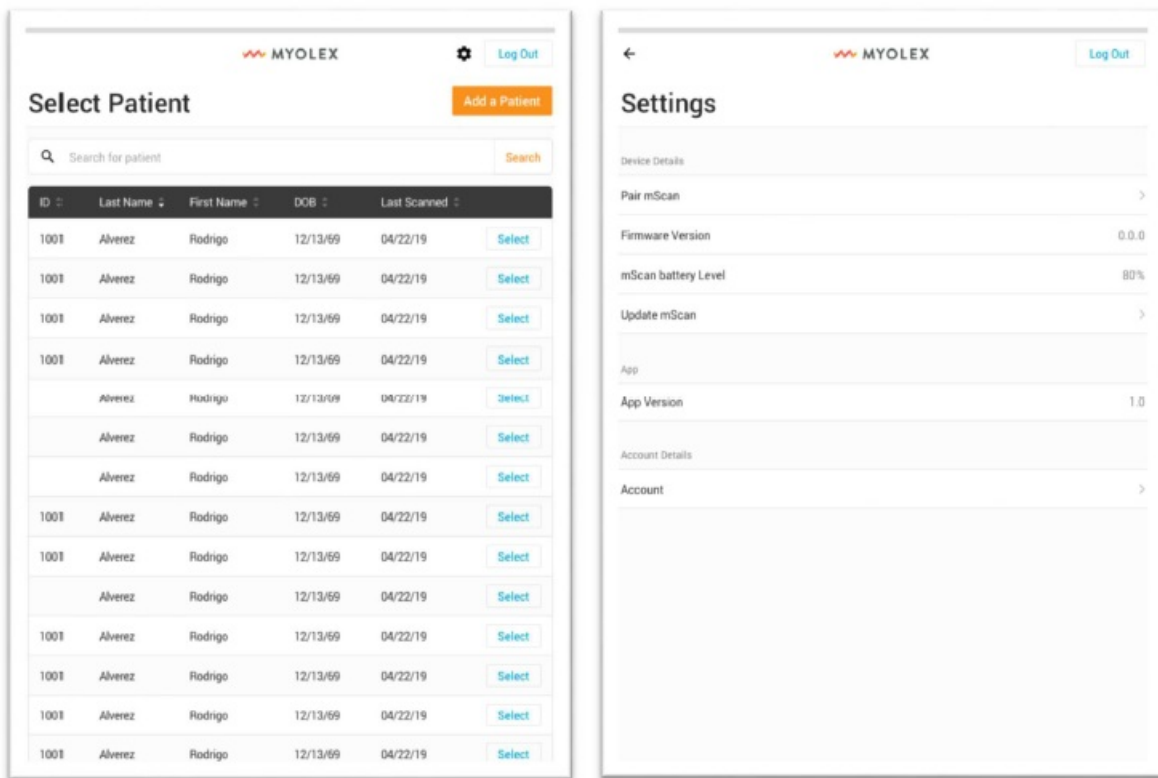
MYOLEX

Log Out

Select Patient

Add a Patient

Search for patient

Search

| ID | Last Name | First Name | DOB | Last Scanned | |
|---|---|---|---|---|---|
| 1001 | Alverez | Rodrigo | 12/13/69 | 04/22/19 | Select |
| 1001 | Alverez | Rodrigo | 12/13/69 | 04/22/19 | Select |
| 1001 | Alverez | Rodrigo | 12/13/69 | 04/22/19 | Select |
| 1001 | Alverez | Rodrigo | 12/13/69 | 04/22/19 | Select |
| | Alverez | Rodrigo | 12/13/69 | 04/22/19 | Select |
| | Alverez | Rodrigo | 12/13/69 | 04/22/19 | Select |
| | Alverez | Rodrigo | 12/13/69 | 04/22/19 | Select |
| 1001 | Alverez | Rodrigo | 12/13/69 | 04/22/19 | Select |
| 1001 | Alverez | Rodrigo | 12/13/69 | 04/22/19 | Select |
| | Alverez | Rodrigo | 12/13/69 | 04/22/19 | Select |
| 1001 | Alverez | Rodrigo | 12/13/69 | 04/22/19 | Select |
| 1001 | Alverez | Rodrigo | 12/13/69 | 04/22/19 | Select |
| 1001 | Alverez | Rodrigo | 12/13/69 | 04/22/19 | Select |
| 1001 | Alverez | Rodrigo | 12/13/69 | 04/22/19 | Select |

←

MYOLEX

Log Out

Settings

Device Details

Pair mScan

Firmware Version 0.0.0

mScan battery Level 80%

Update mScan

App

App Version 1.0

Account Details

Account